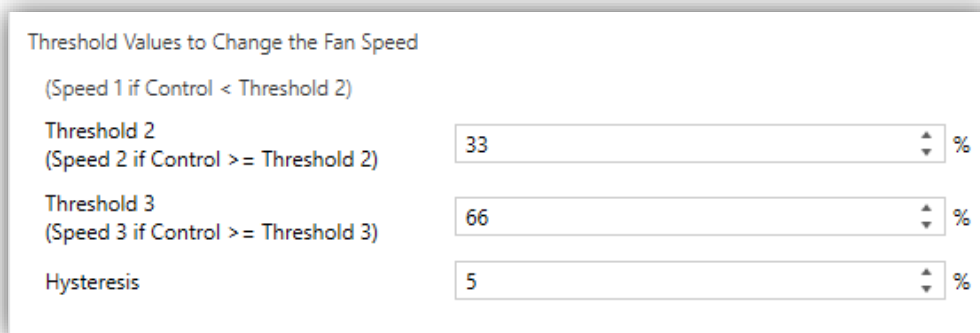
Threshold Values to Change the Fan Speed

(Speed 1 if Control < Threshold 2)

Threshold 2
(Speed 2 if Control >= Threshold 2)

33 %

Threshold 3
(Speed 3 if Control >= Threshold 3)

66 %

Hysteresis

5 %